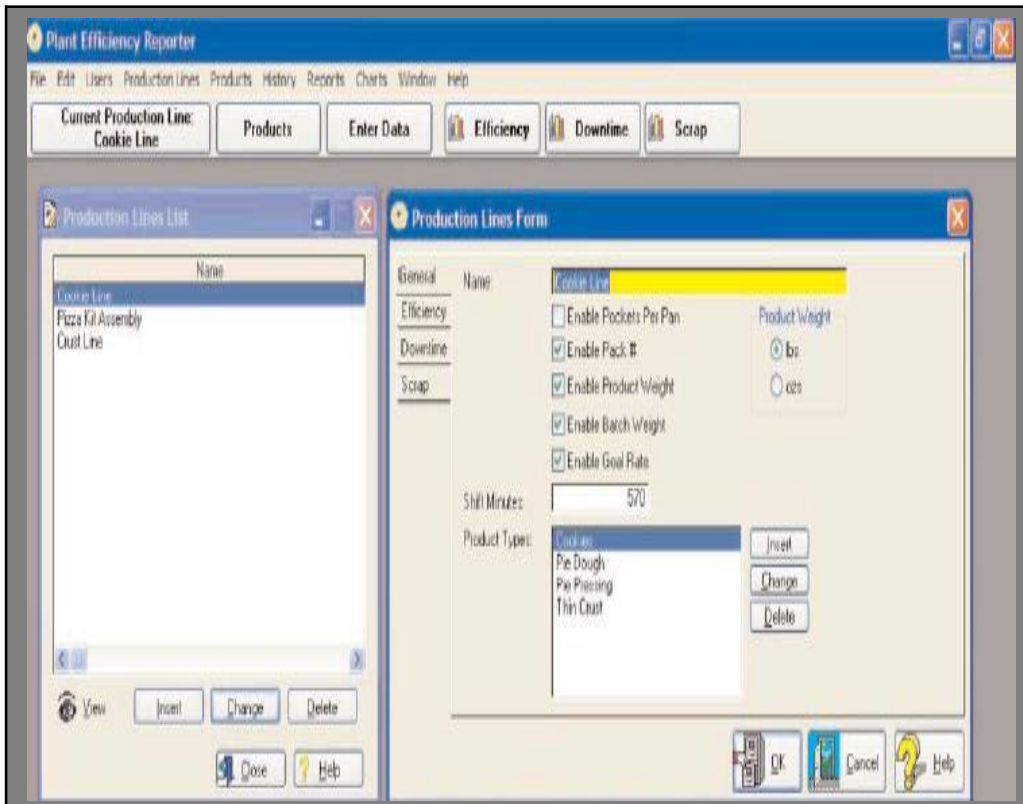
Plant Efficiency Reporter

File Edit Users Production Lines Products History Reports Charts Window Help

Current Production Line: Cookie Line

Products

Enter Data

Efficiency

Downtime

Scrap

Production Lines List

Name

Cookie Line
Pizza Kit Assembly
Crust Line

View

Insert

Change

Delete

Close

Help

Production Lines Form

General

Efficiency

Downtime

Scrap

Name:

Cookie Line

Enable Pockets Per Pan

Enable Pack #

Enable Product Weight

Enable Batch Weight

Enable Goal Rate

Product Weight

lbs

ozs

Shift Minutes:

570

Product Types:

Cookies
Pie Dough
Pie Pressing
Thin Crust

Insert

Change

Delete

OK

Cancel

Help